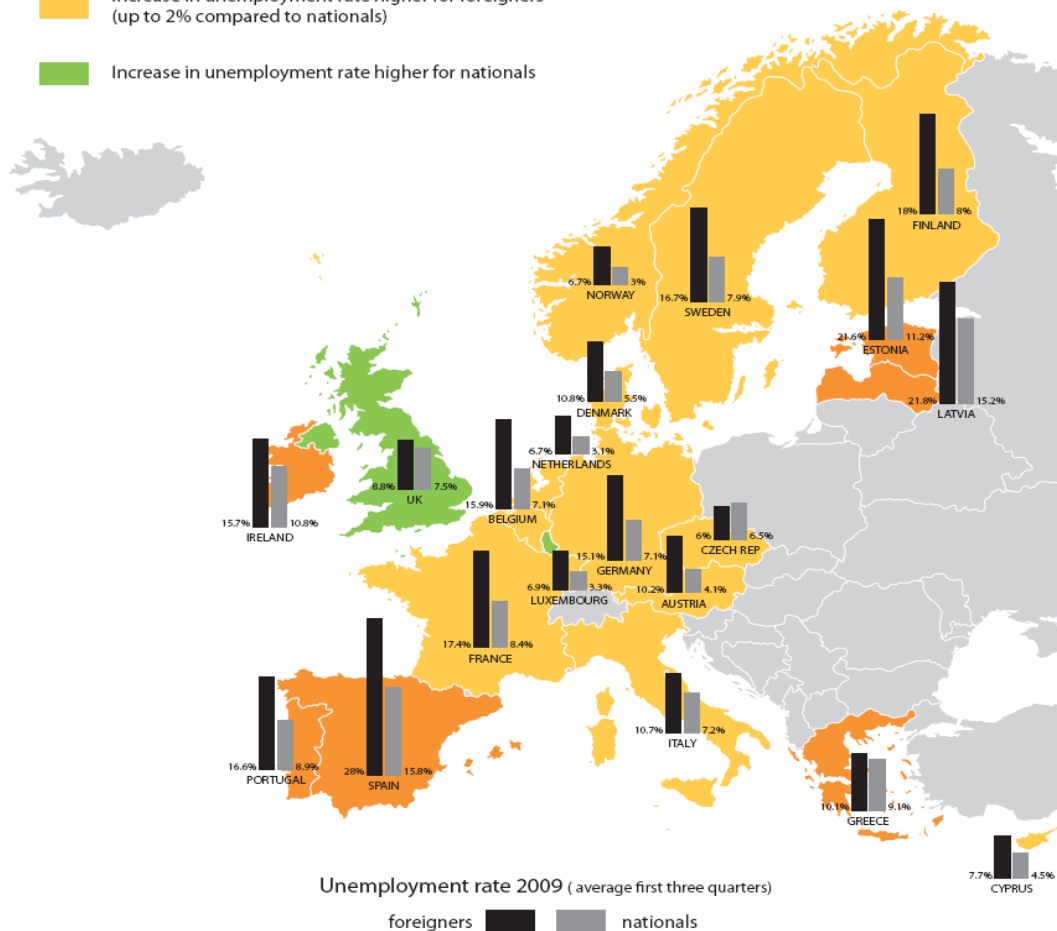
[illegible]
(up to 2% compared to nationals)

Increase in unemployment rate higher for nationals

18% 8%
FINLAND

6.7% 3%
NORWAY

16.7% 7.9%
SWEDEN

21.6% 11.2%
ESTONIA

10.8% 5.5%
DENMARK

21.8% 15.2%
LATVIA

6.7% 3.1%
NETHERLANDS

15.7% 10.8%
IRELAND

8.8% 7.5%
UK

15.9% 7.1%
BELGIUM

6% 6.5%
CZECH REP

15.1% 7.1%
GERMANY

6.9% 3.3%
LUXEMBOURG

10.2% 4.1%
AUSTRIA

17.4% 8.4%
FRANCE

16.6% 8.9%
PORTUGAL

28% 15.8%
SPAIN

10.7% 7.2%
ITALY

10.1% 9.1%
GREECE

7.7% 4.5%
CYPRUS

Unemployment rate 2009 ( average first three quarters)

foreigners nationals